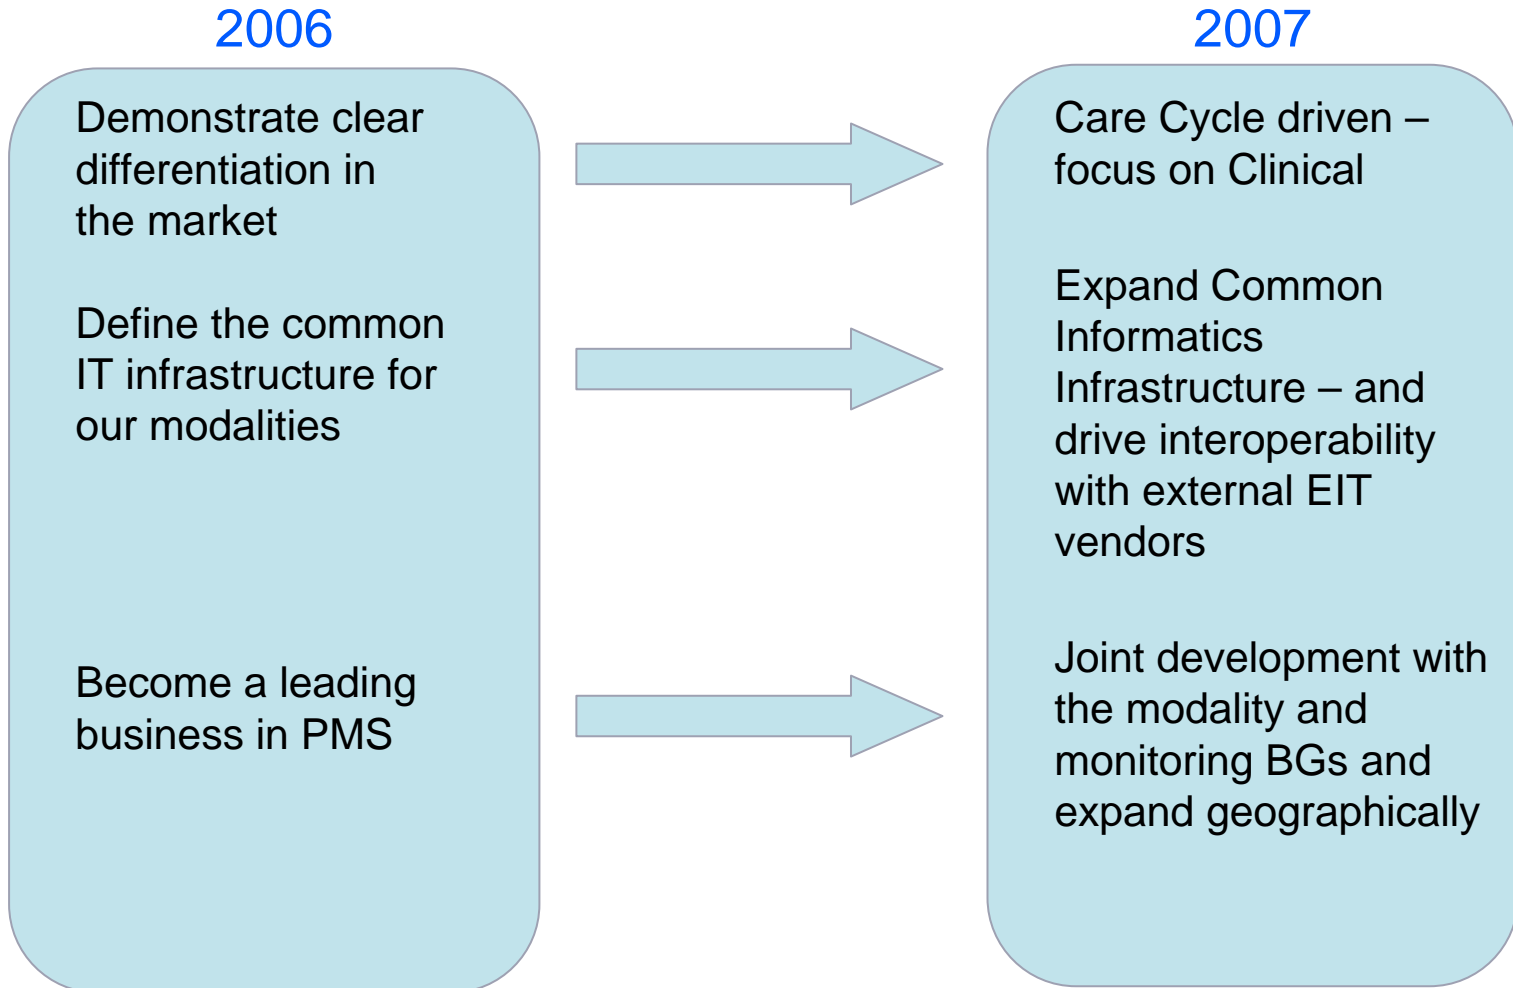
2006

Demonstrate clear differentiation in the market

Define the common IT infrastructure for our modalities

Become a leading business in PMS

2007

Care Cycle driven – focus on Clinical

Expand Common Informatics Infrastructure – and drive interoperability with external EIT vendors

Joint development with the modality and monitoring BGs and expand geographically